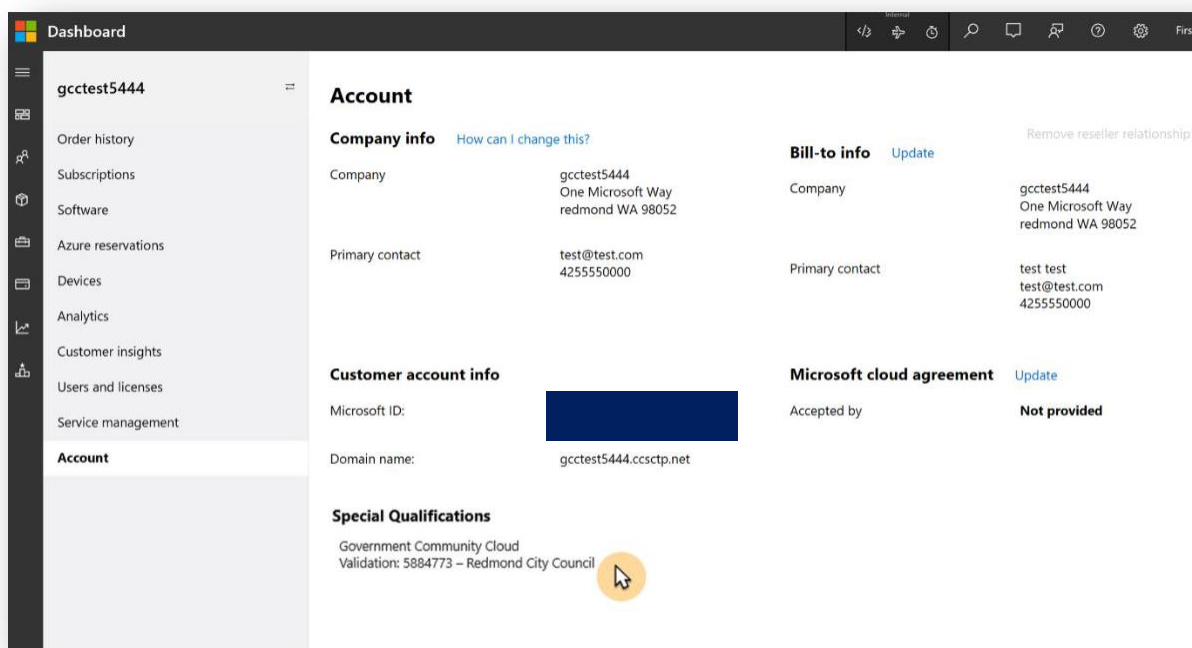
Dashboard

Internal

Firs

gcctest5444

Order history
Subscriptions
Software
Azure reservations
Devices
Analytics
Customer insights
Users and licenses
Service management
Account

Account

Company info How can I change this?

Company gcctest5444
One Microsoft Way
redmond WA 98052

Primary contact test@test.com
4255550000

Remove reseller relationship

Bill-to info Update

Company gcctest5444
One Microsoft Way
redmond WA 98052

Primary contact test test
test@test.com
4255550000

Customer account info

Microsoft ID:

Domain name: gcctest5444.ccsctp.net

Microsoft cloud agreement Update

Accepted by Not provided

Special Qualifications

Government Community Cloud
Validation: 5884773 – Redmond City Council